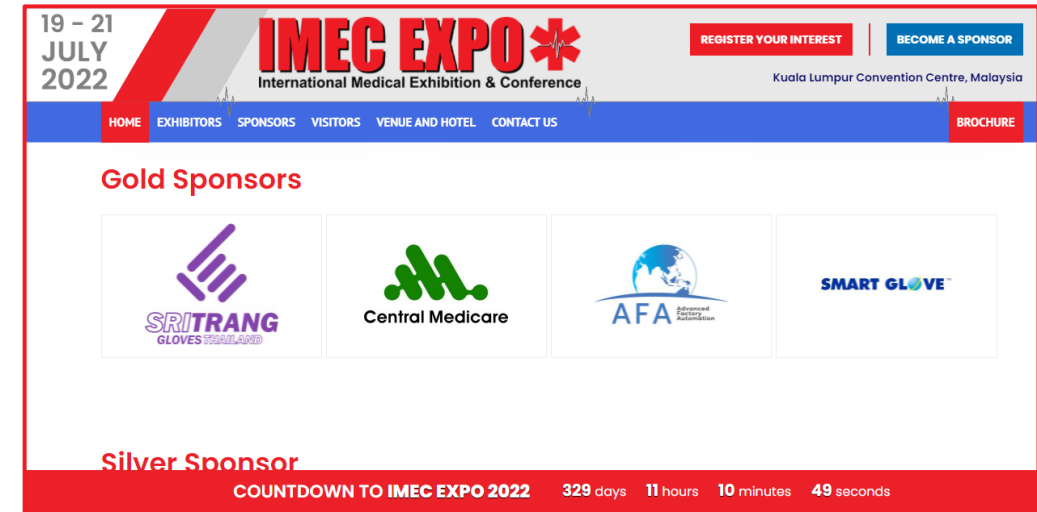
19 - 21 JULY 2022

IMEC EXPO
International Medical Exhibition & Conference

REGISTER YOUR INTEREST

BECOME A SPONSOR

Kuala Lumpur Convention Centre, Malaysia

HOME EXHIBITORS SPONSORS VISITORS VENUE AND HOTEL CONTACT US

BROCHURE

Gold Sponsors

SRITRANG GLOVES THAILAND

Central Medicare

AFA Advanced Factory Automation

SMART GLOVE™

Silver Sponsor

COUNTDOWN TO IMEC EXPO 2022 329 days 11 hours 10 minutes 49 seconds